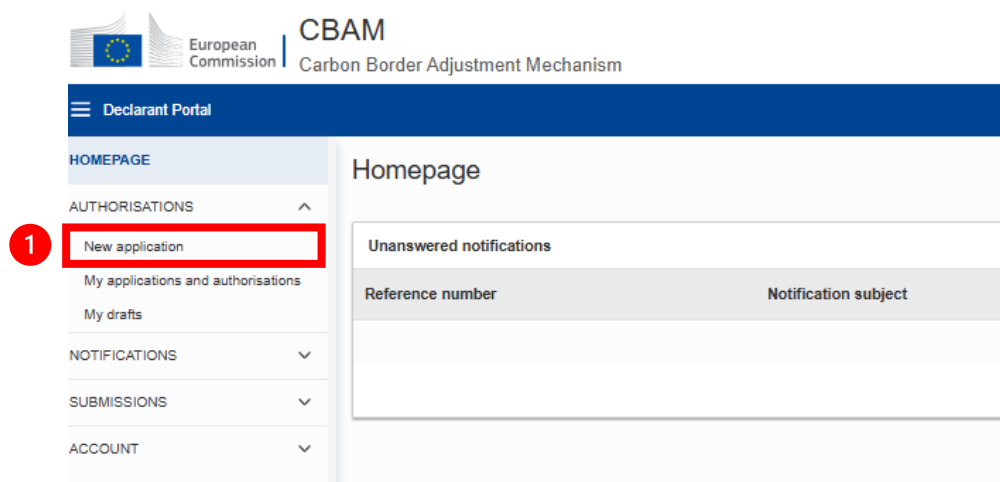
European Commission

CBAM

Carbon Border Adjustment Mechanism

Declarant Portal

HOMEPAGE

AUTHORISATIONS

1

New application

My applications and authorisations

My drafts

NOTIFICATIONS

SUBMISSIONS

ACCOUNT

Homepage

Unanswered notifications

| Reference number | Notification subject |
|---|---|
| | |